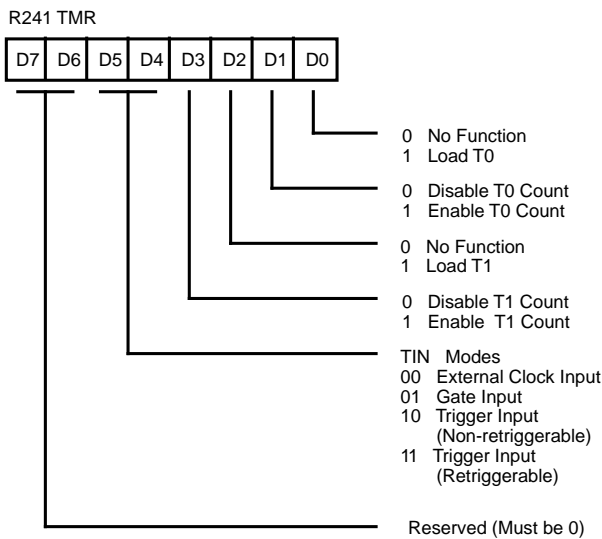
R241 TMR

| D7 | D6 | D5 | D4 | D3 | D2 | D1 | D0 |
|---|---|---|---|---|---|---|---|

0 No Function
1 Load T0

0 Disable T0 Count
1 Enable T0 Count

0 No Function
1 Load T1

0 Disable T1 Count
1 Enable T1 Count

TIN Modes
00 External Clock Input
01 Gate Input
10 Trigger Input (Non-retriggerable)
11 Trigger Input (Retriggerable)

Reserved (Must be 0)